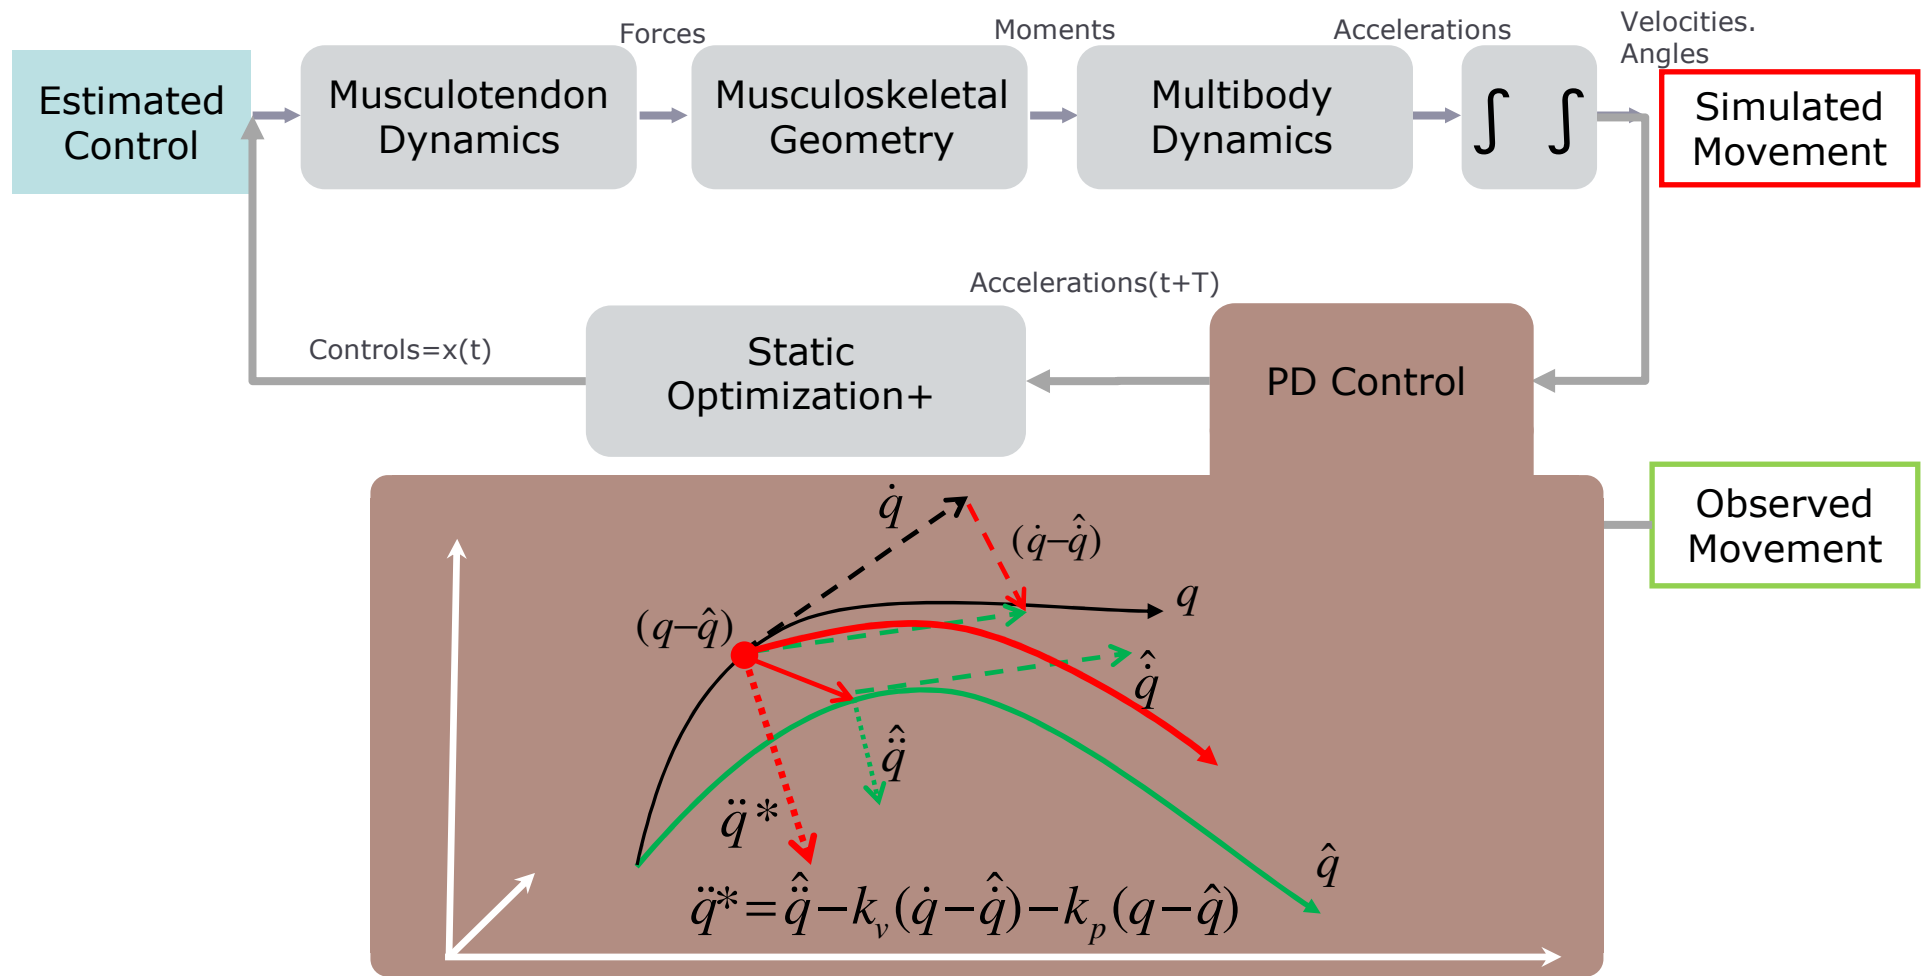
Estimated Control

Musculotendon Dynamics

Forces

Musculoskeletal Geometry

Moments

Multibody Dynamics

Accelerations

$\int \int$

Velocities. Angles

Simulated Movement

Accelerations(t+T)

Controls=x(t)

Static Optimization+

PD Control

Observed Movement

$\dot{q}$

$(\dot{q}-\dot{\hat{q}})$

$q$

$(q-\hat{q})$

$\dot{\hat{q}}$

$\ddot{\hat{q}}$

$\ddot{q}*$

$\hat{q}$

$\ddot{q}^{*}=\ddot{\hat{q}}-k_{v}(\dot{q}-\dot{\hat{q}})-k_{p}(q-\hat{q})$